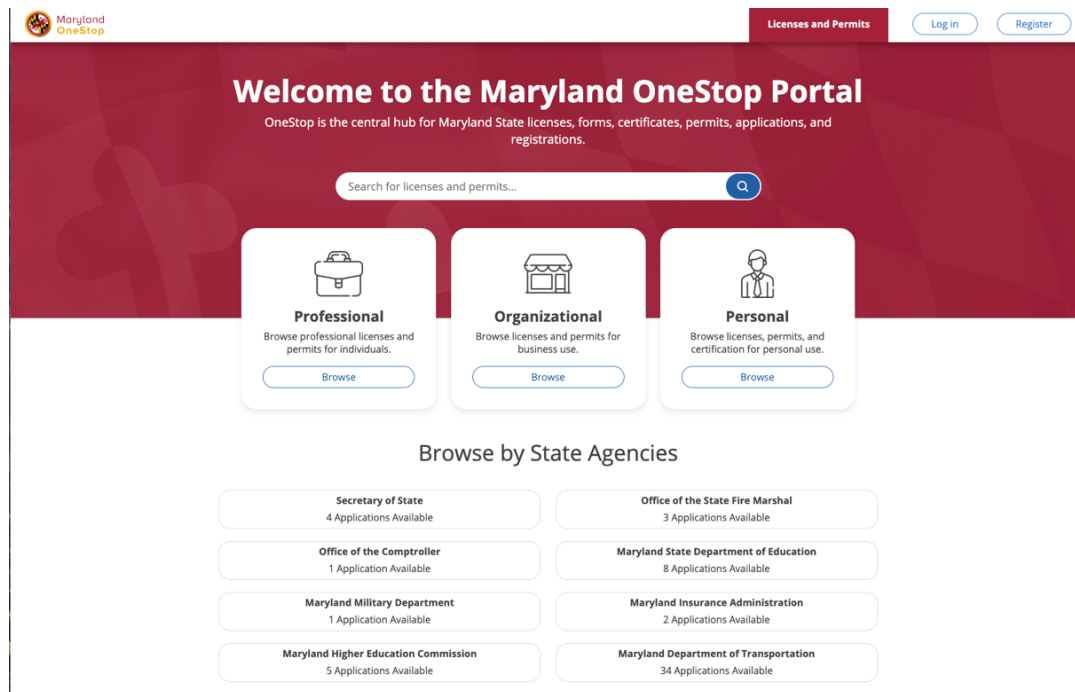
Maryland OneStop

Licenses and Permits

Log in

Register

Welcome to the Maryland OneStop Portal

OneStop is the central hub for Maryland State licenses, forms, certificates, permits, applications, and registrations.

Search for licenses and permits...

Professional

Browse professional licenses and permits for individuals.

Browse

Organizational

Browse licenses and permits for business use.

Browse

Personal

Browse licenses, permits, and certification for personal use.

Browse

Browse by State Agencies

Secretary of State
4 Applications Available

Office of the State Fire Marshal
3 Applications Available

Office of the Comptroller
1 Application Available

Maryland State Department of Education
8 Applications Available

Maryland Military Department
1 Application Available

Maryland Insurance Administration
2 Applications Available

Maryland Higher Education Commission
5 Applications Available

Maryland Department of Transportation
34 Applications Available